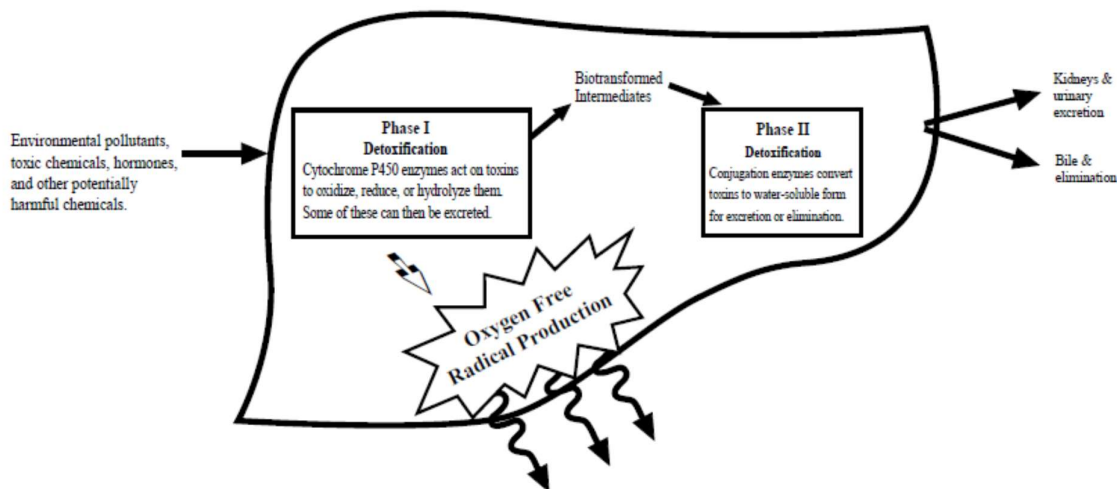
Environmental pollutants, toxic chemicals, hormones, and other potentially harmful chemicals.

Phase I
Detoxification
Cytochrome P450 enzymes act on toxins to oxidize, reduce, or hydrolyze them. Some of these can then be excreted.

Biotransformed Intermediates

Phase II
Detoxification
Conjugation enzymes convert toxins to water-soluble form for excretion or elimination.

Kidneys & urinary excretion

Bile & elimination

Oxygen Free Radical Production